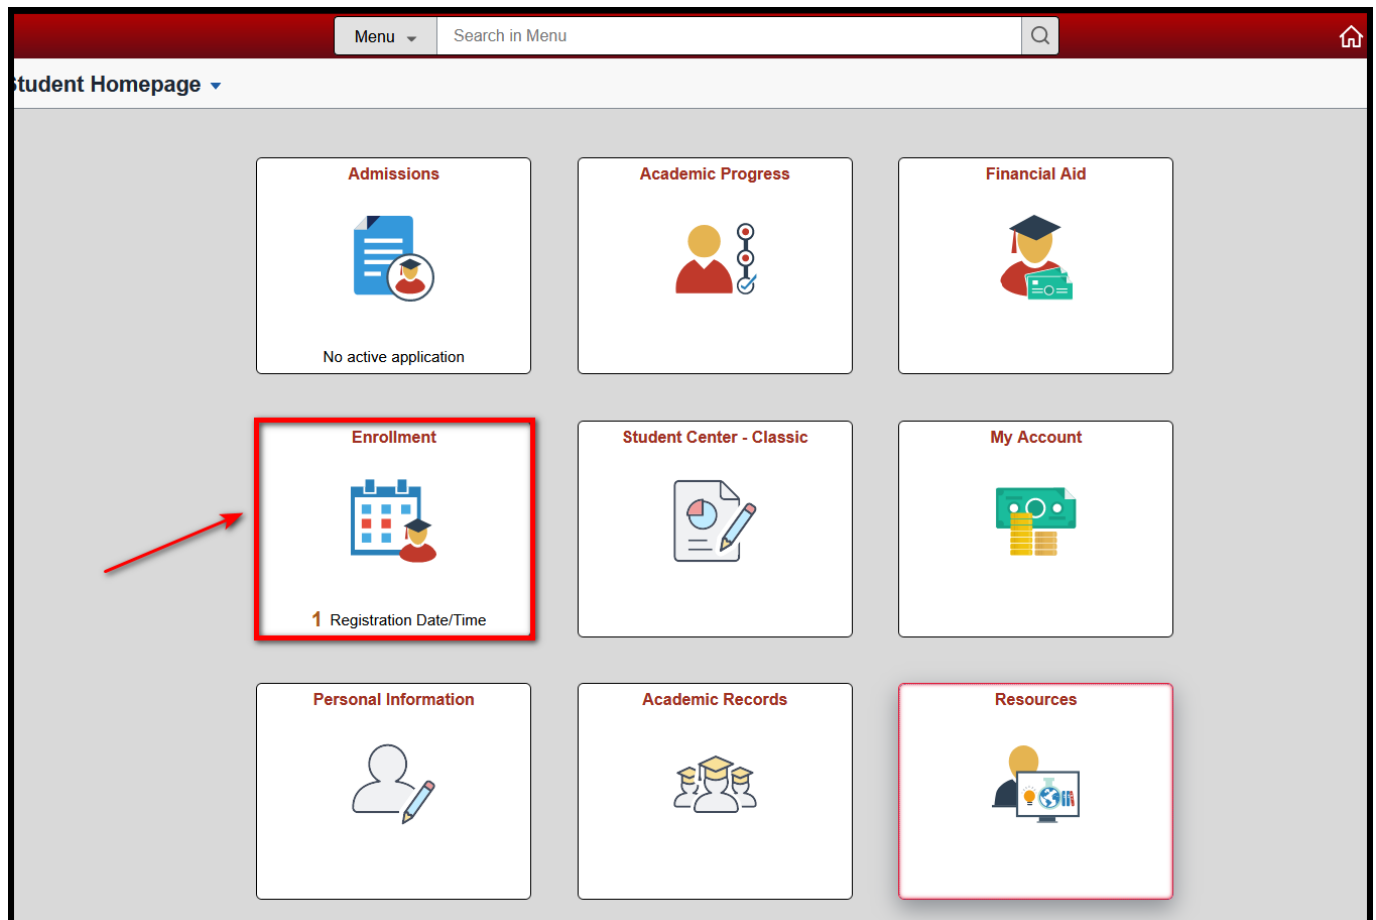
Menu

Search in Menu

tudent Homepage

Admissions

No active application

Academic Progress

Financial Aid

Enrollment

1 Registration Date/Time

Student Center - Classic

My Account

Personal Information

Academic Records

Resources